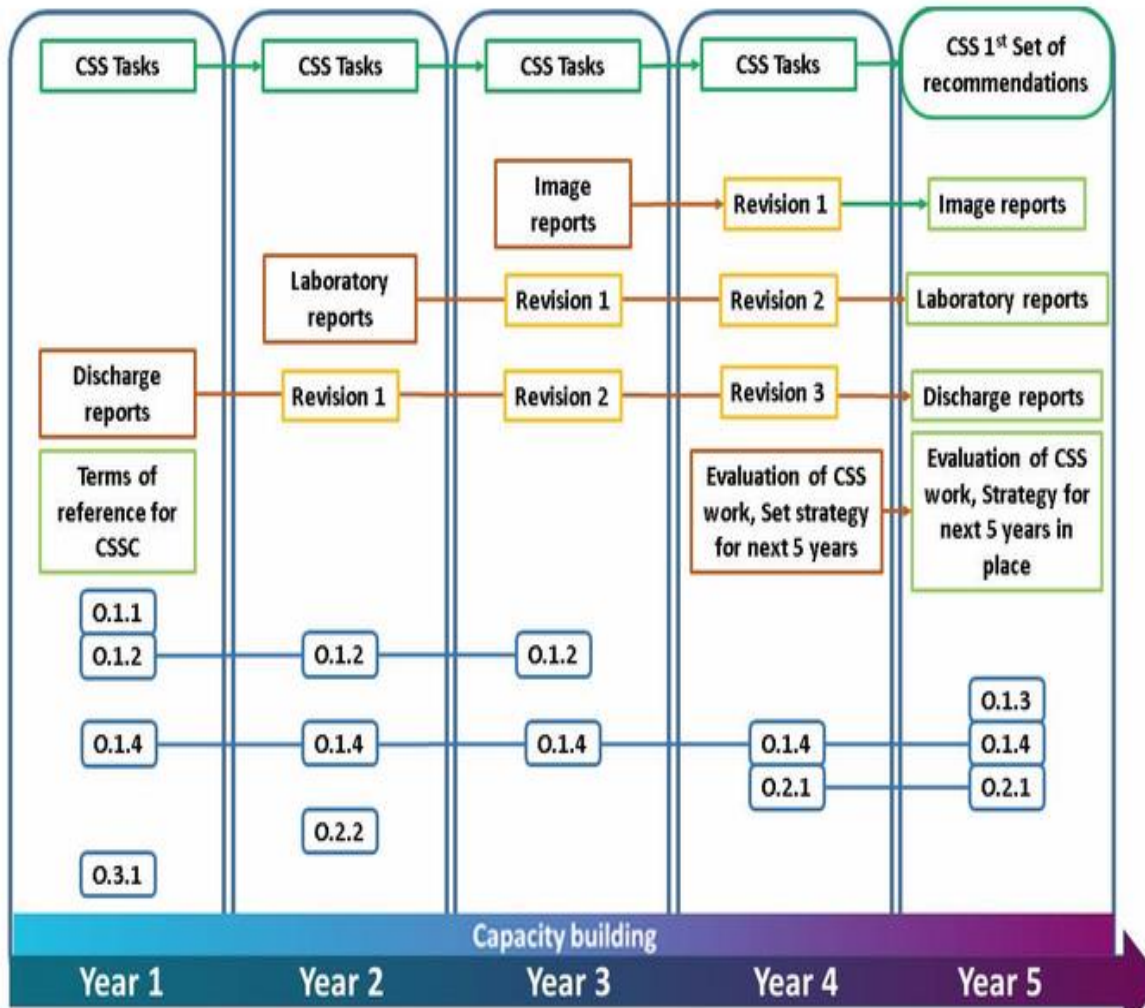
CSS Tasks

CSS Tasks

CSS Tasks

CSS Tasks

CSS 1$^{st}$ Set of recommendations

Image reports

Revision 1

Image reports

Laboratory reports

Revision 1

Revision 2

Laboratory reports

Discharge reports

Revision 1

Revision 2

Revision 3

Discharge reports

Terms of reference for CSSC

Evaluation of CSS work, Set strategy for next 5 years

Evaluation of CSS work, Strategy for next 5 years in place

O.1.1

O.1.2

O.1.2

O.1.2

O.1.3

O.1.4

O.1.4

O.1.4

O.1.4

O.1.4

O.2.1

O.2.1

O.2.2

O.3.1

Capacity building

Year 1

Year 2

Year 3

Year 4

Year 5